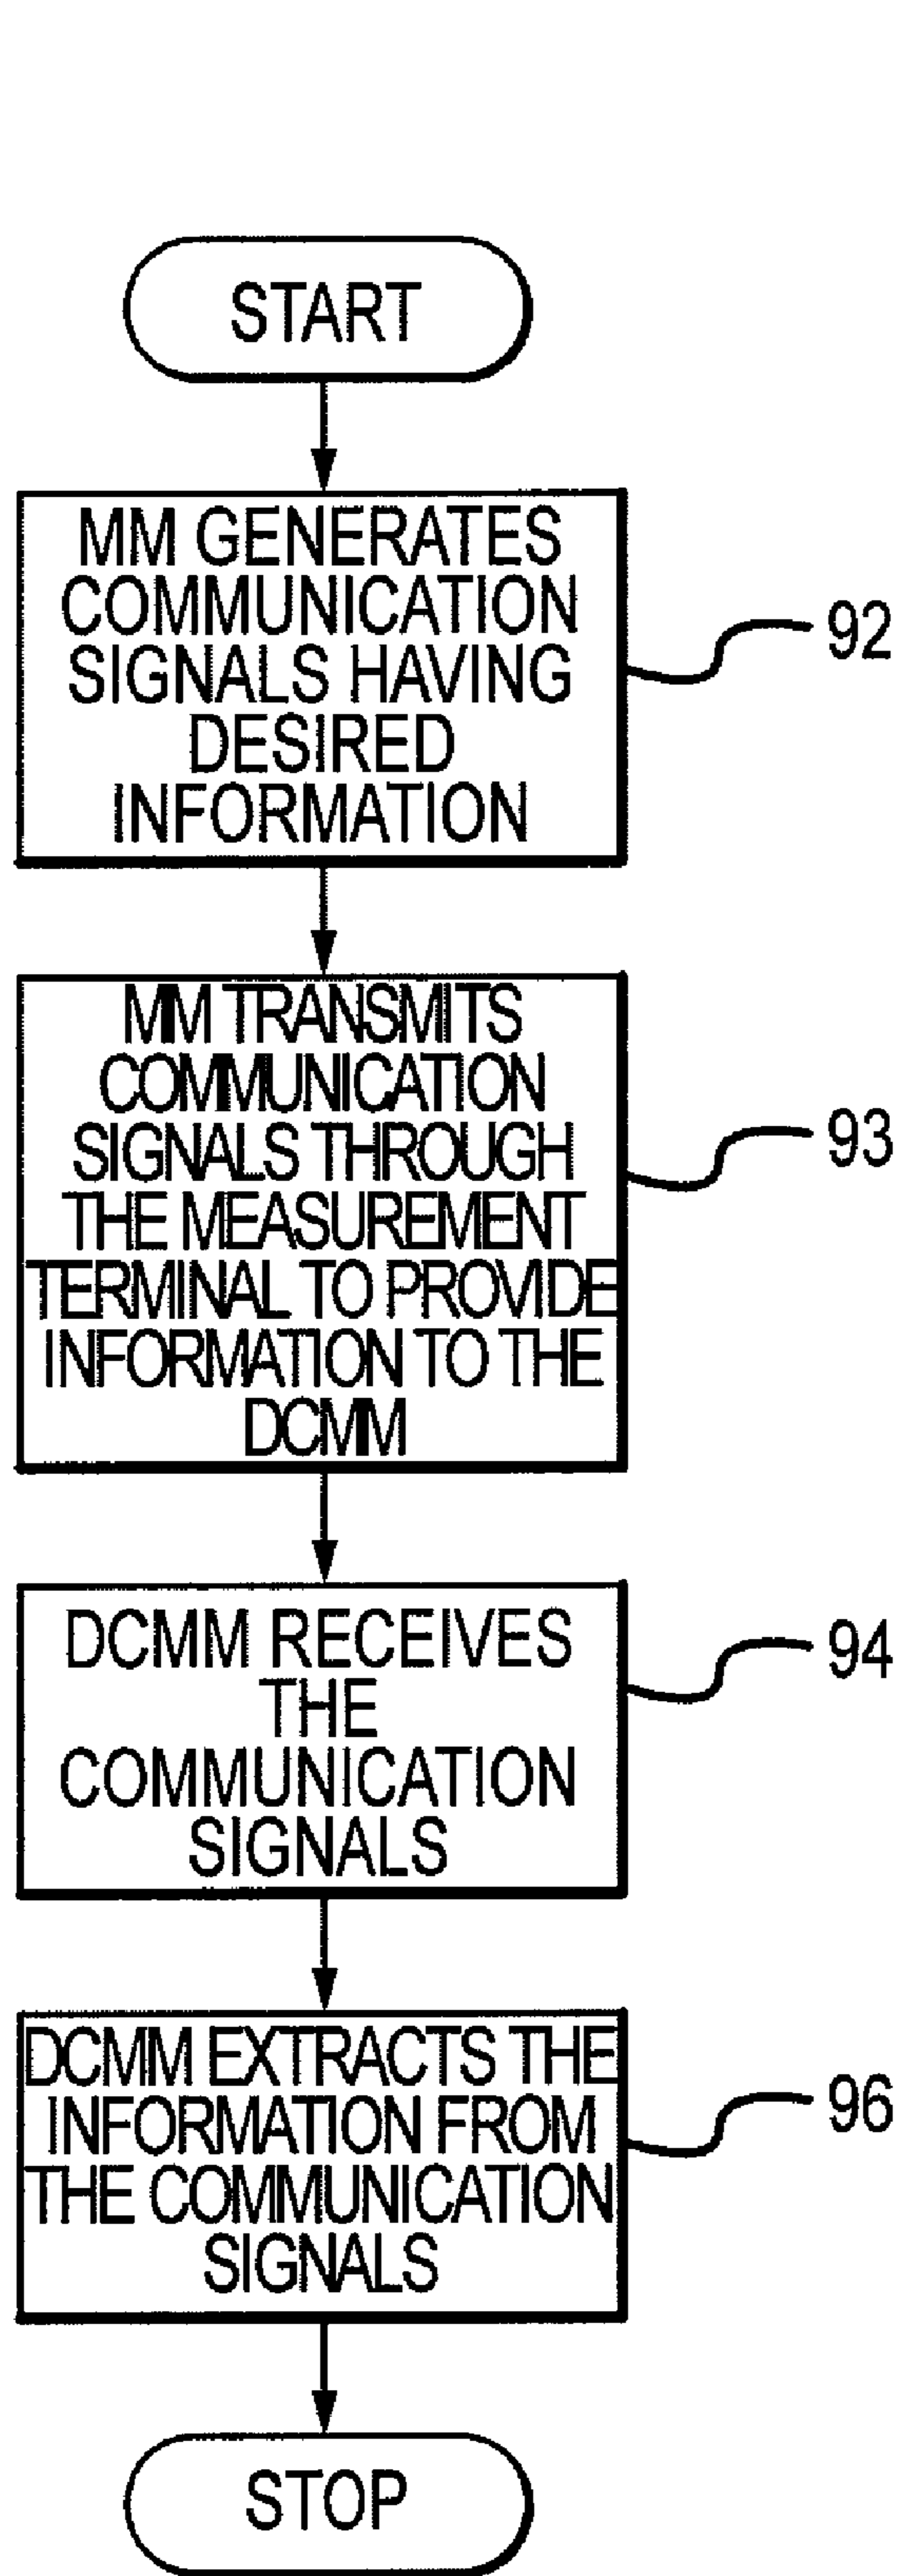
START

MM GENERATES COMMUNICATION SIGNALS HAVING DESIRED INFORMATION

92

MM TRANSMITS COMMUNICATION SIGNALS THROUGH THE MEASUREMENT TERMINAL TO PROVIDE INFORMATION TO THE DCMM

93

DCMM RECEIVES THE COMMUNICATION SIGNALS

94

DCMM EXTRACTS THE INFORMATION FROM THE COMMUNICATION SIGNALS

96

STOP